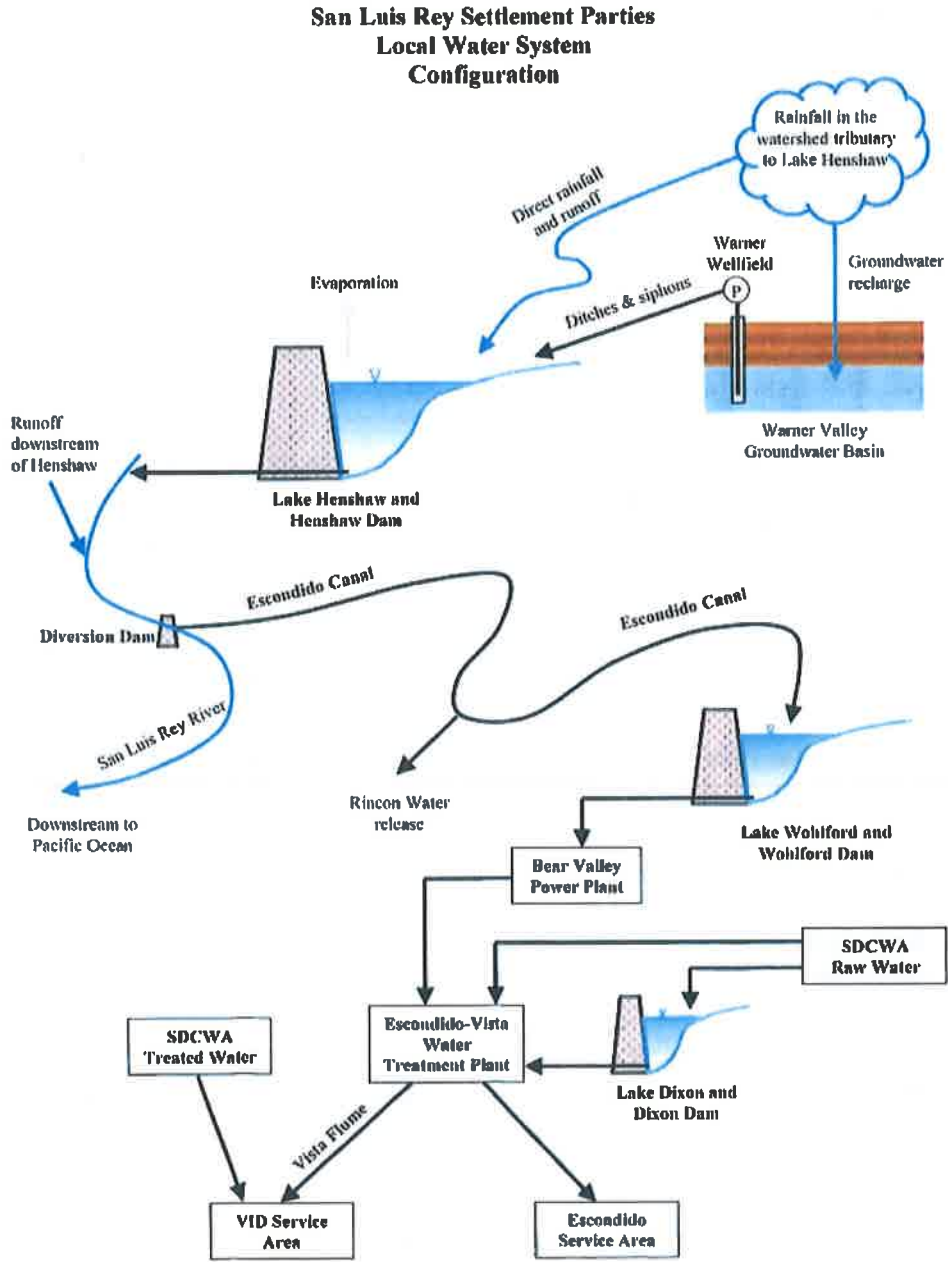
San Luis Rey Settlement Parties
Local Water System
Configuration

Rainfall in the watershed tributary to Lake Henshaw

Direct rainfall and runoff

Warner Wellfield

P

Groundwater recharge

Evaporation

Ditches & siphons

Warner Valley Groundwater Basin

Runoff downstream of Henshaw

Lake Henshaw and Henshaw Dam

Escondido Canal

Escondido Canal

Diversion Dam

San Luis Rey River

Rincon Water release

Downstream to Pacific Ocean

Lake Wohlford and Wohlford Dam

Bear Valley Power Plant

SDCWA Raw Water

SDCWA Treated Water

Escondido-Vista Water Treatment Plant

Lake Dixon and Dixon Dam

Vista Flume

VID Service Area

Escondido Service Area